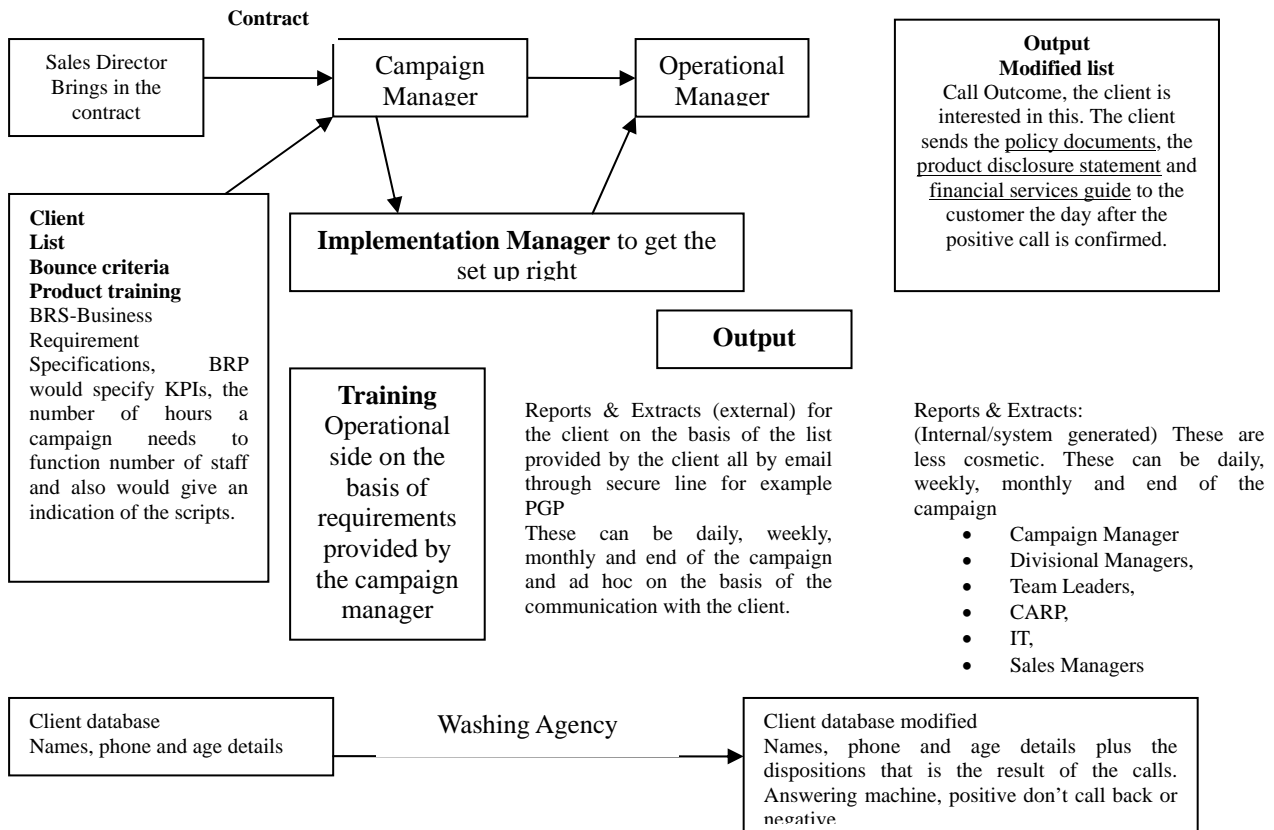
Contract

Sales Director Brings in the contract

Campaign Manager

Operational Manager

Output
Modified list
Call Outcome, the client is interested in this. The client sends the policy documents, the product disclosure statement and financial services guide to the customer the day after the positive call is confirmed.

Client
List
Bounce criteria
Product training
BRS-Business Requirement Specifications, BRP would specify KPIs, the number of hours a campaign needs to function number of staff and also would give an indication of the scripts.

Implementation Manager to get the set up right

Output

Training
Operational side on the basis of requirements provided by the campaign manager

Reports & Extracts (external) for the client on the basis of the list provided by the client all by email through secure line for example PGP
These can be daily, weekly, monthly and end of the campaign and ad hoc on the basis of the communication with the client.

Reports & Extracts:
(Internal/system generated) These are less cosmetic. These can be daily, weekly, monthly and end of the campaign
- Campaign Manager
- Divisional Managers,
- Team Leaders,
- CARP,
- IT,
- Sales Managers

Client database
Names, phone and age details

Washing Agency

Client database modified
Names, phone and age details plus the dispositions that is the result of the calls. Answering machine, positive don't call back or negative.